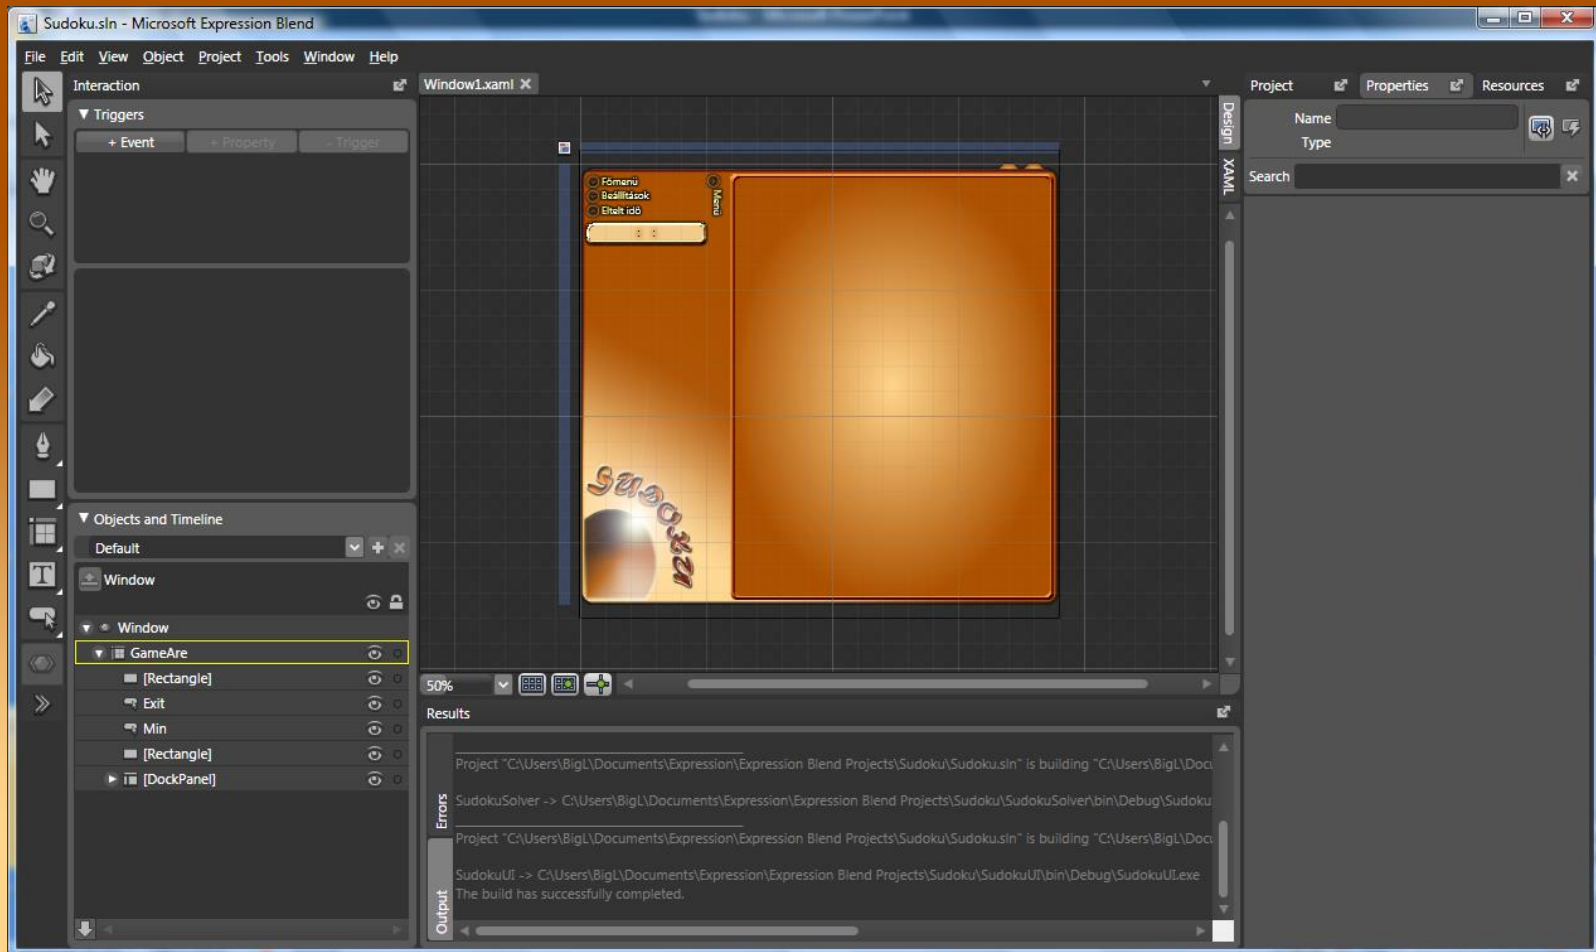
Sudoku.sln - Microsoft Expression Blend

File Edit View Object Project Tools Window Help

Interaction

Triggers

+ Event + Property - Trigger

Objects and Timeline

Default

Window

Window
GameAre
[Rectangle]
Exit
Min
[Rectangle]
[DockPanel]

Window1.xaml

Főmenü
Beállítások
Eltelt idő
Menü

SUDOKU

Design
XAML

50%

Results

Errors
Output

Project "C:\Users\BigL\Documents\Expression\Expression Blend Projects\Sudoku\Sudoku.sln" is building "C:\Users\BigL\Docu
SudokuSolver -> C:\Users\BigL\Documents\Expression\Expression Blend Projects\Sudoku\SudokuSolver\bin\Debug\Sudoku
Project "C:\Users\BigL\Documents\Expression\Expression Blend Projects\Sudoku\Sudoku.sln" is building "C:\Users\BigL\Docu
SudokuUI -> C:\Users\BigL\Documents\Expression\Expression Blend Projects\Sudoku\SudokuUI\bin\Debug\SudokuUI.exe
The build has successfully completed.

Project Properties Resources

Name
Type

Search